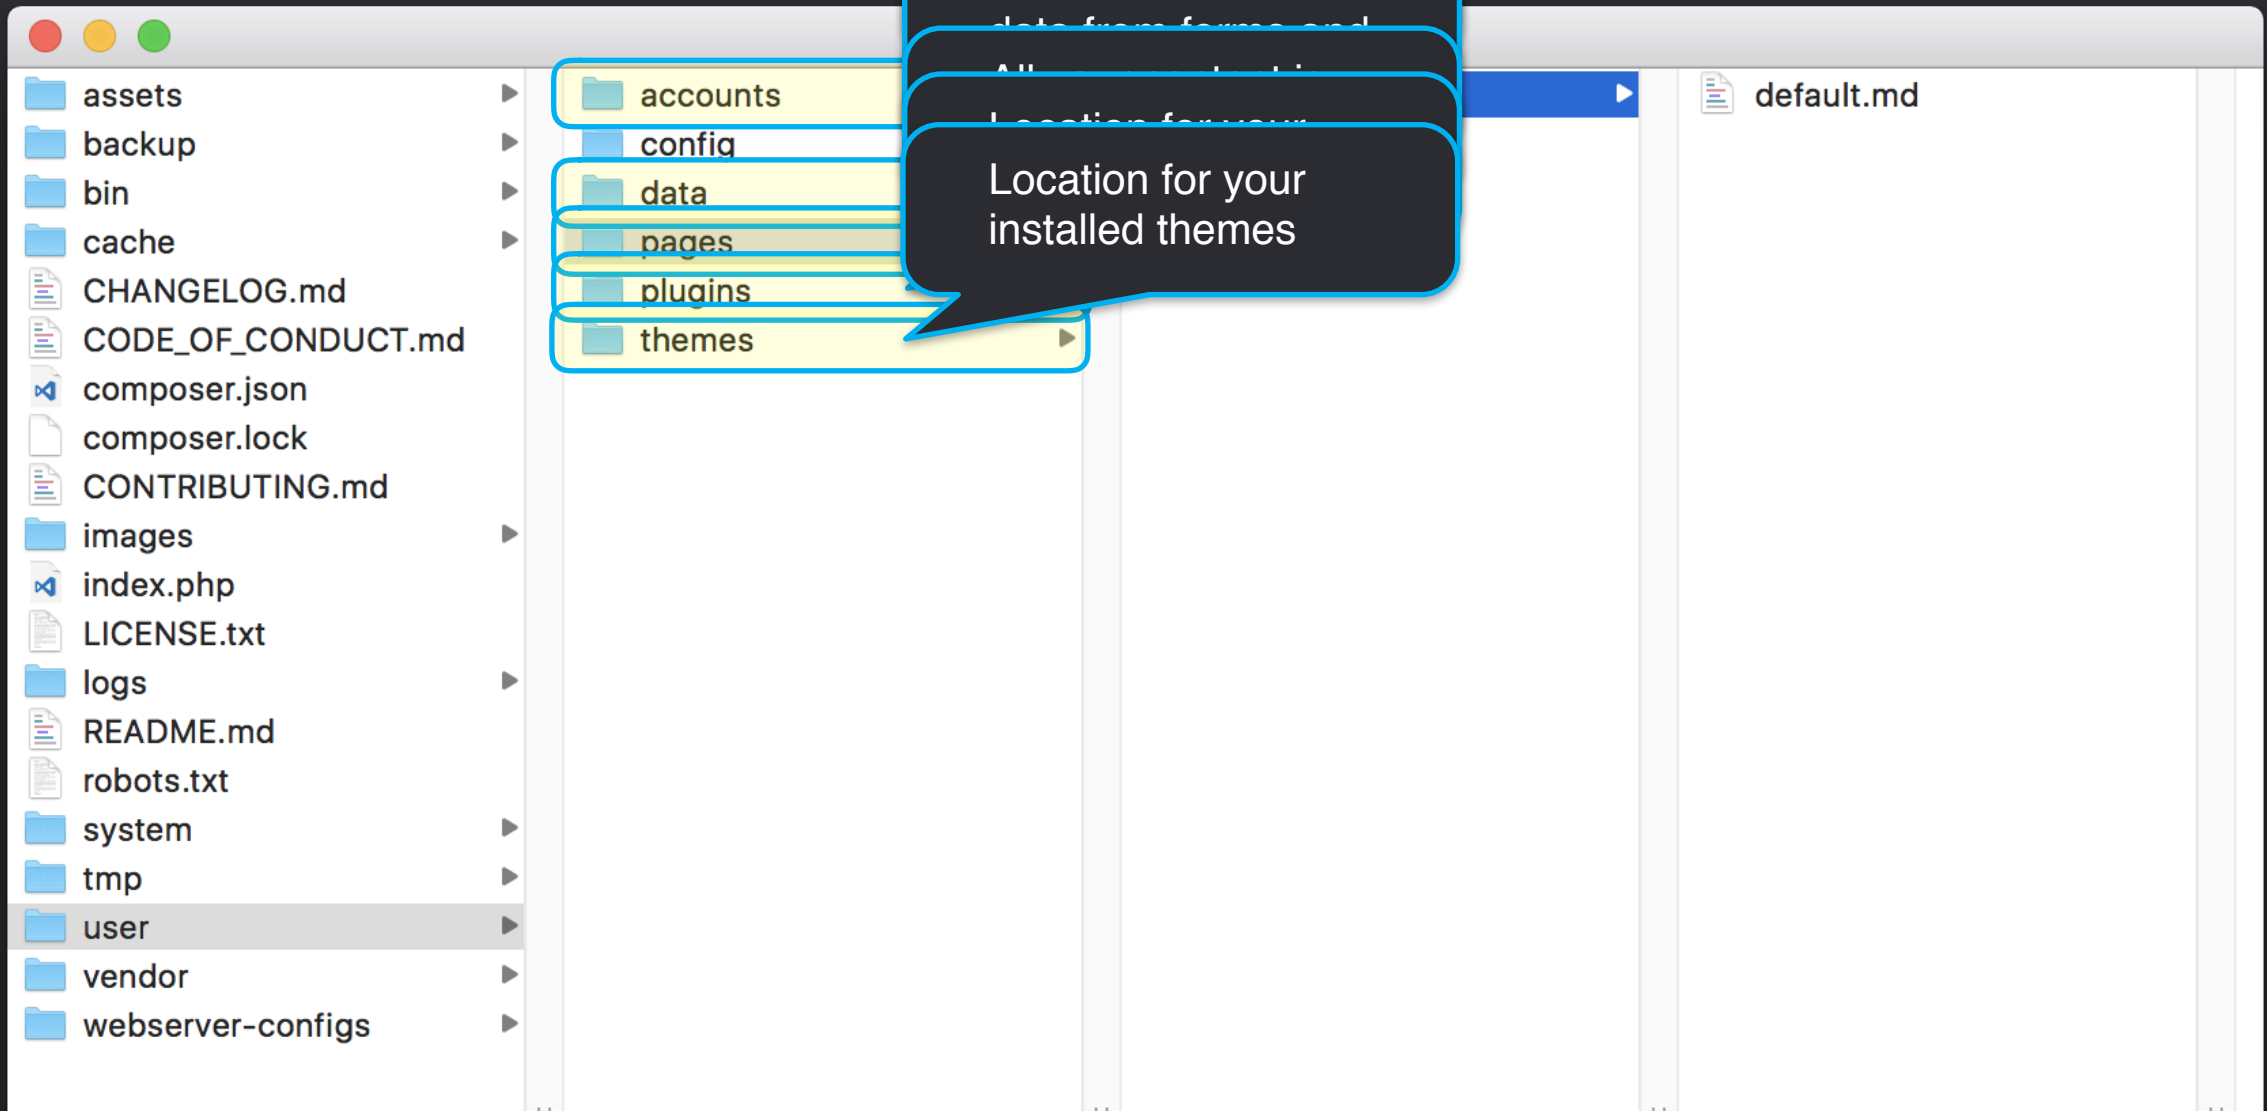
assets
backup
bin
cache
CHANGELOG.md
CODE_OF_CONDUCT.md
composer.json
composer.lock
CONTRIBUTING.md
images
index.php
LICENSE.txt
logs
README.md
robots.txt
system
tmp
user
vendor
webserver-configs

accounts
config
data
pages
plugins
themes

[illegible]
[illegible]
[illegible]

Location for your installed themes

default.md